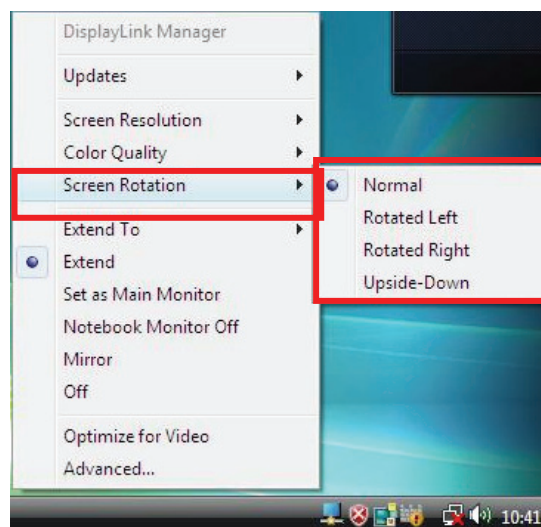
DisplayLink Manager

Updates

Screen Resolution

Color Quality

Screen Rotation

Extend To

Extend

Set as Main Monitor

Notebook Monitor Off

Mirror

Off

Optimize for Video

Advanced...

Normal

Rotated Left

Rotated Right

Upside-Down

10:41